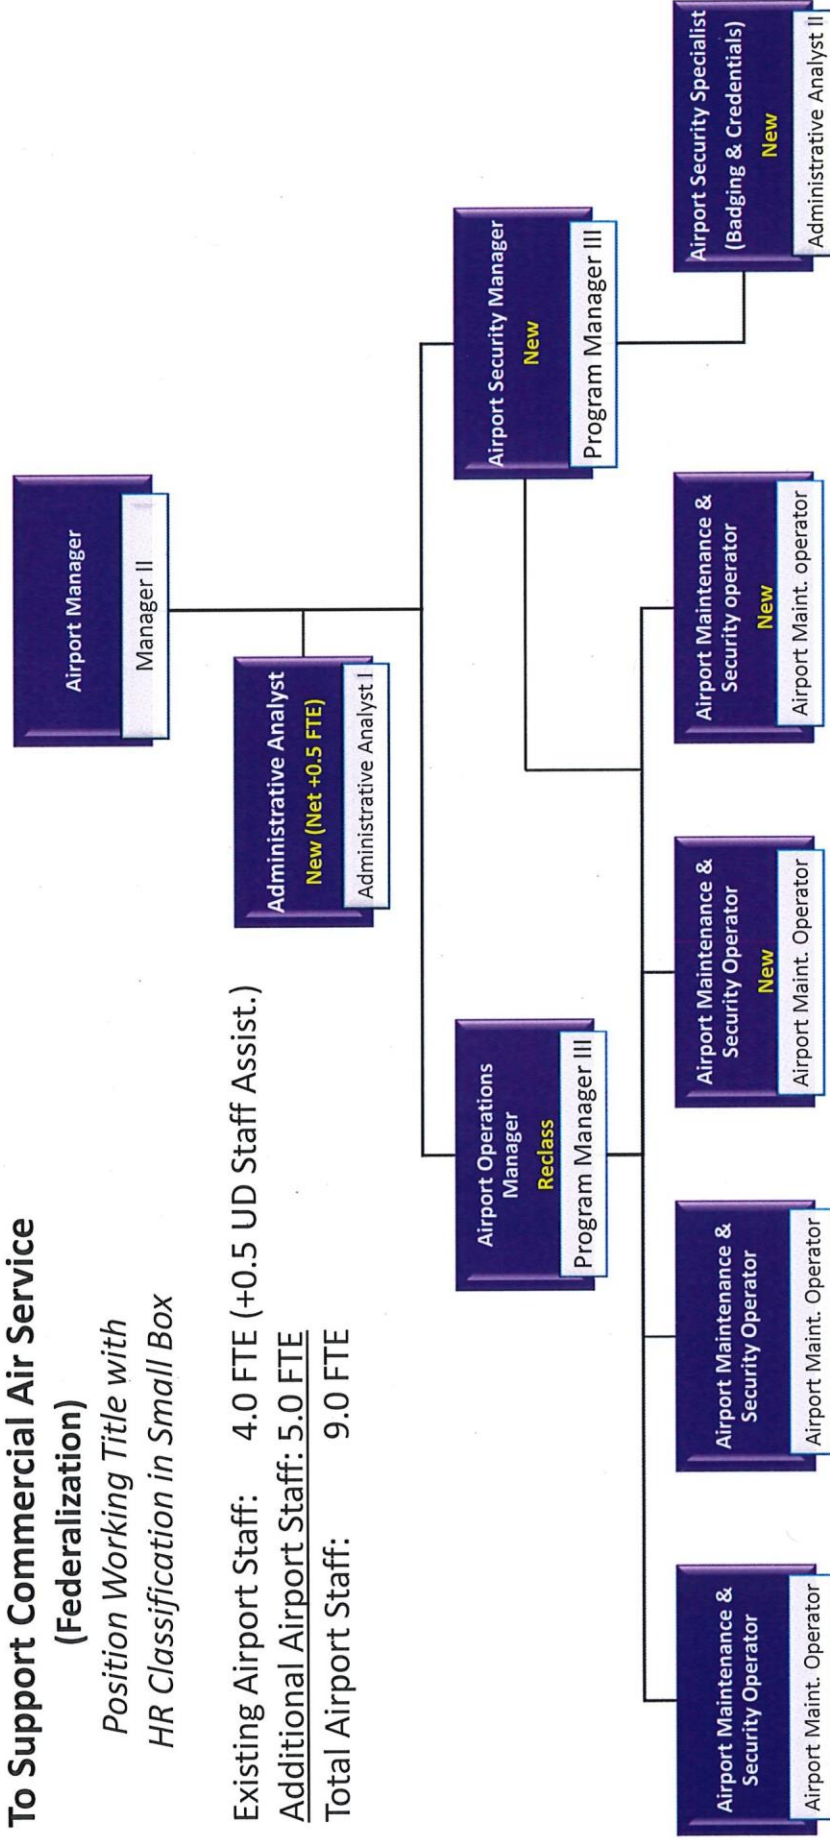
To Support Commercial Air Service (Federalization)

Position Working Title with HR Classification in Small Box

Existing Airport Staff: 4.0 FTE (+0.5 UD Staff Assist.)
Additional Airport Staff: 5.0 FTE
Total Airport Staff: 9.0 FTE

Airport Manager
Manager II

Administrative Analyst
New (Net +0.5 FTE)
Administrative Analyst I

Airport Operations Manager
Reclass
Program Manager III

Airport Security Manager
New
Program Manager III

Airport Security Specialist (Badging & Credentials)
New
Administrative Analyst II

Airport Maintenance & Security Operator
Airport Maint. Operator

Airport Maintenance & Security Operator
Airport Maint. Operator

Airport Maintenance & Security Operator
New
Airport Maint. Operator

Airport Maintenance & Security operator
New
Airport Maint. operator